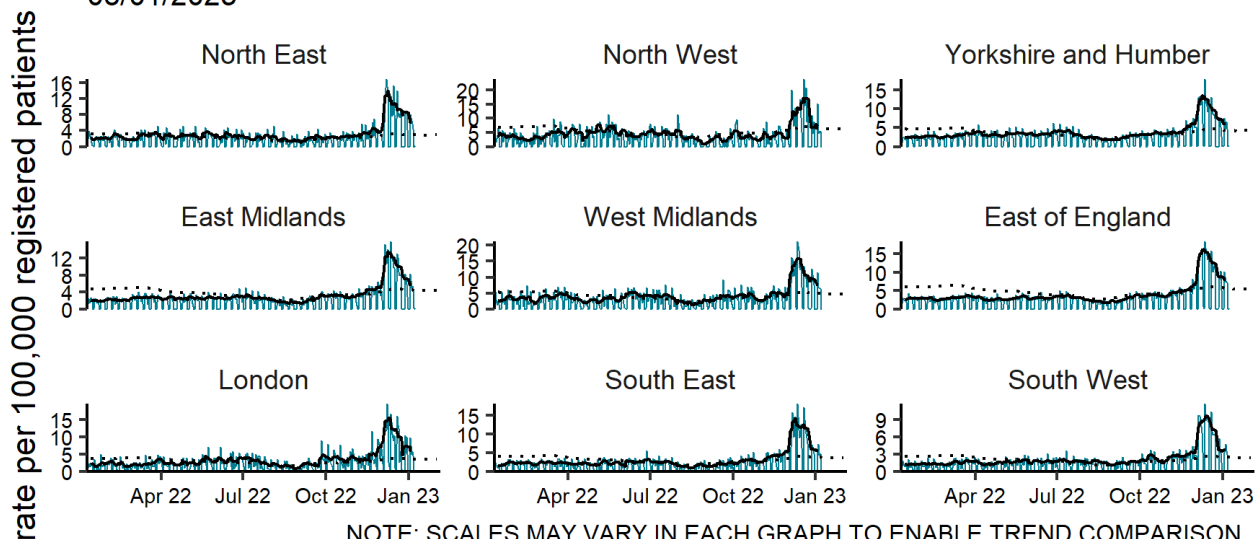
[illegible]

rate per 100,000 registered patients

North East
16
12
8
4
0

North West
20
15
10
5
0

Yorkshire and Humber
15
10
5
0

East Midlands
12
8
4
0

West Midlands
20
15
10
5
0

East of England
15
10
5
0

London
15
10
5
0
Apr 22
Jul 22
Oct 22
Jan 23

South East
15
10
5
0
Apr 22
Jul 22
Oct 22
Jan 23

South West
9
6
3
0
Apr 22
Jul 22
Oct 22
Jan 23

NOTE: SCALES MAY VARY IN EACH GRAPH TO ENABLE TREND COMPARISON